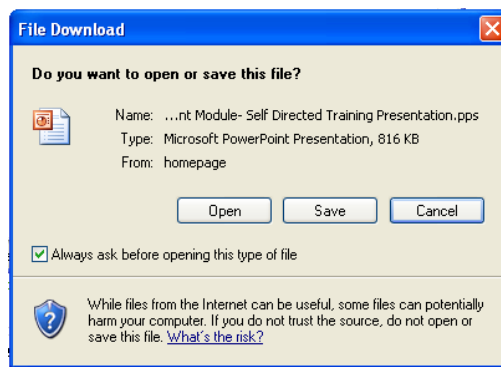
File Download

Do you want to open or save this file?

Name: ...nt Module- Self Directed Training Presentation.pps
Type: Microsoft PowerPoint Presentation, 816 KB
From: homepage

Open Save Cancel

Always ask before opening this type of file

While files from the Internet can be useful, some files can potentially harm your computer. If you do not trust the source, do not open or save this file. What's the risk?